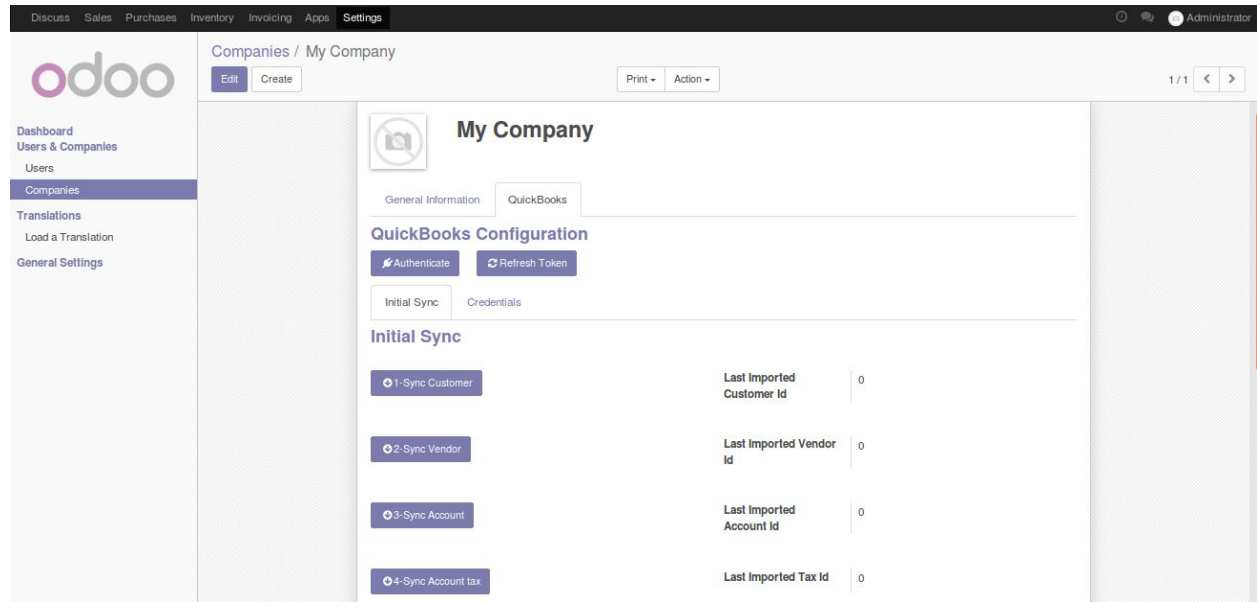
Discuss Sales Purchases Inventory Invoicing Apps Settings

Administrator

odoo

Dashboard
Users & Companies
Users
Companies
Translations
Load a Translation
General Settings

Companies / My Company

Edit Create

Print ▾ Action ▾

1 / 1 < >

My Company

General Information QuickBooks

QuickBooks Configuration

Authenticate Refresh Token

Initial Sync Credentials

Initial Sync

1-Sync Customer

Last Imported Customer Id 0

2-Sync Vendor

Last Imported Vendor Id 0

3-Sync Account

Last Imported Account Id 0

4-Sync Account tax

Last Imported Tax Id 0